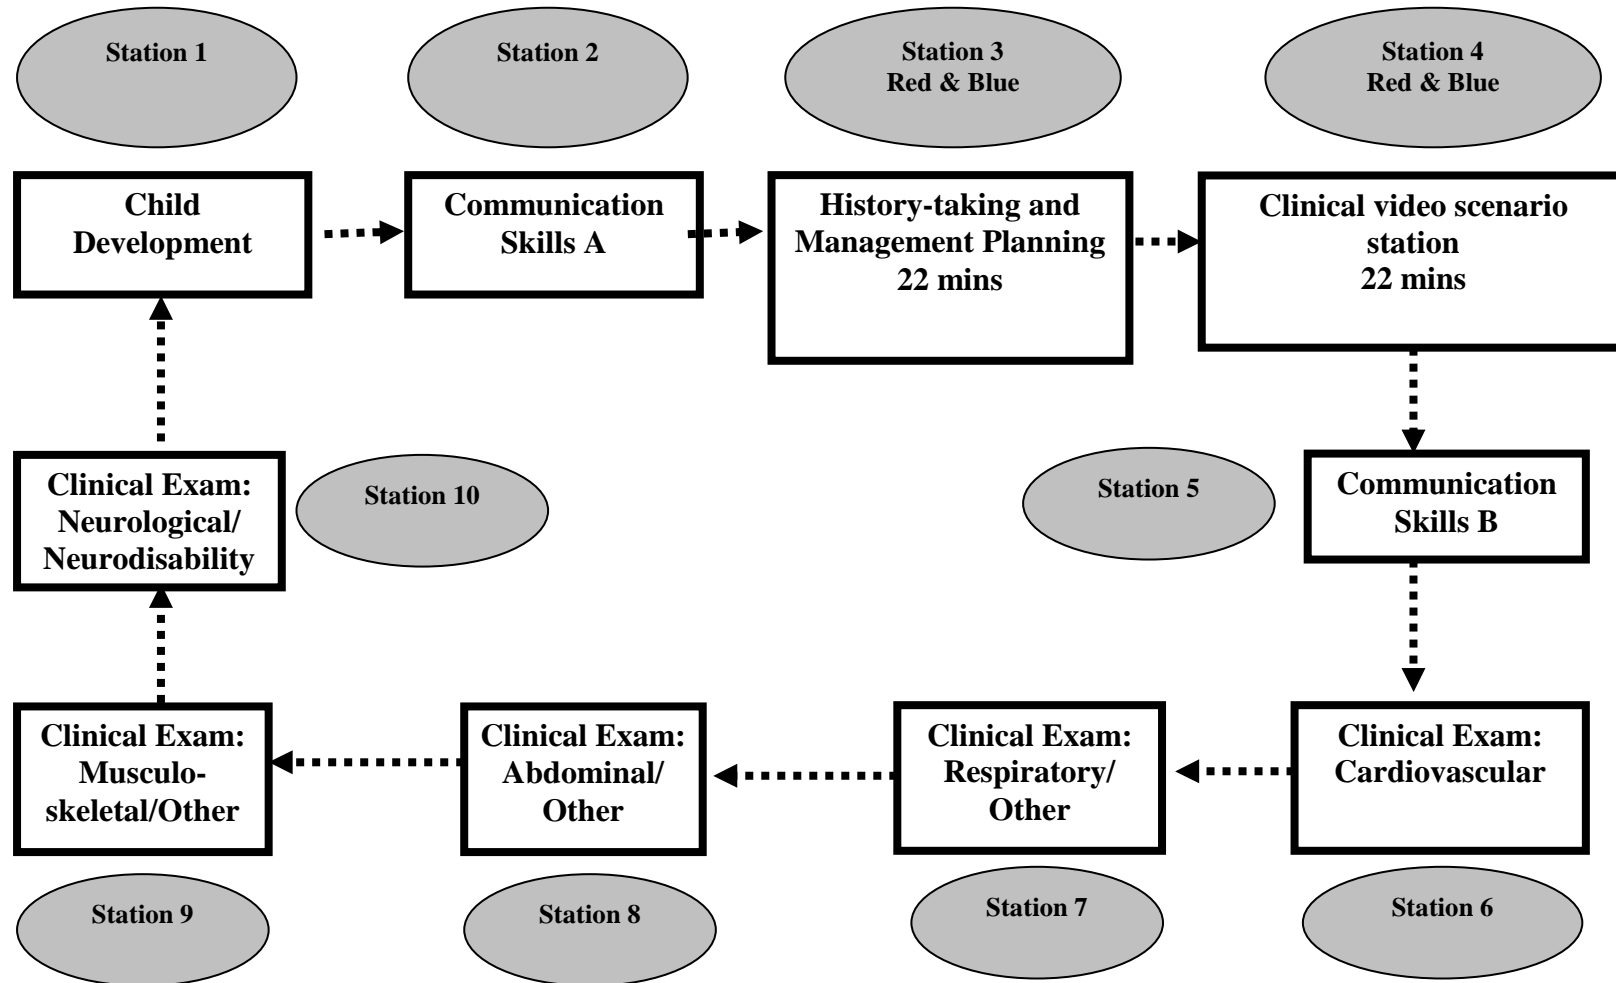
Station 1

Child Development

Station 2

Communication Skills A

Station 3
Red & Blue

History-taking and Management Planning
22 mins

Station 4
Red & Blue

Clinical video scenario station
22 mins

Station 5

Communication Skills B

Station 6

Clinical Exam: Cardiovascular

Station 7

Clinical Exam: Respiratory/ Other

Station 8

Clinical Exam: Abdominal/ Other

Station 9

Clinical Exam: Musculo-skeletal/Other

Station 10

Clinical Exam: Neurological/ Neurodisability